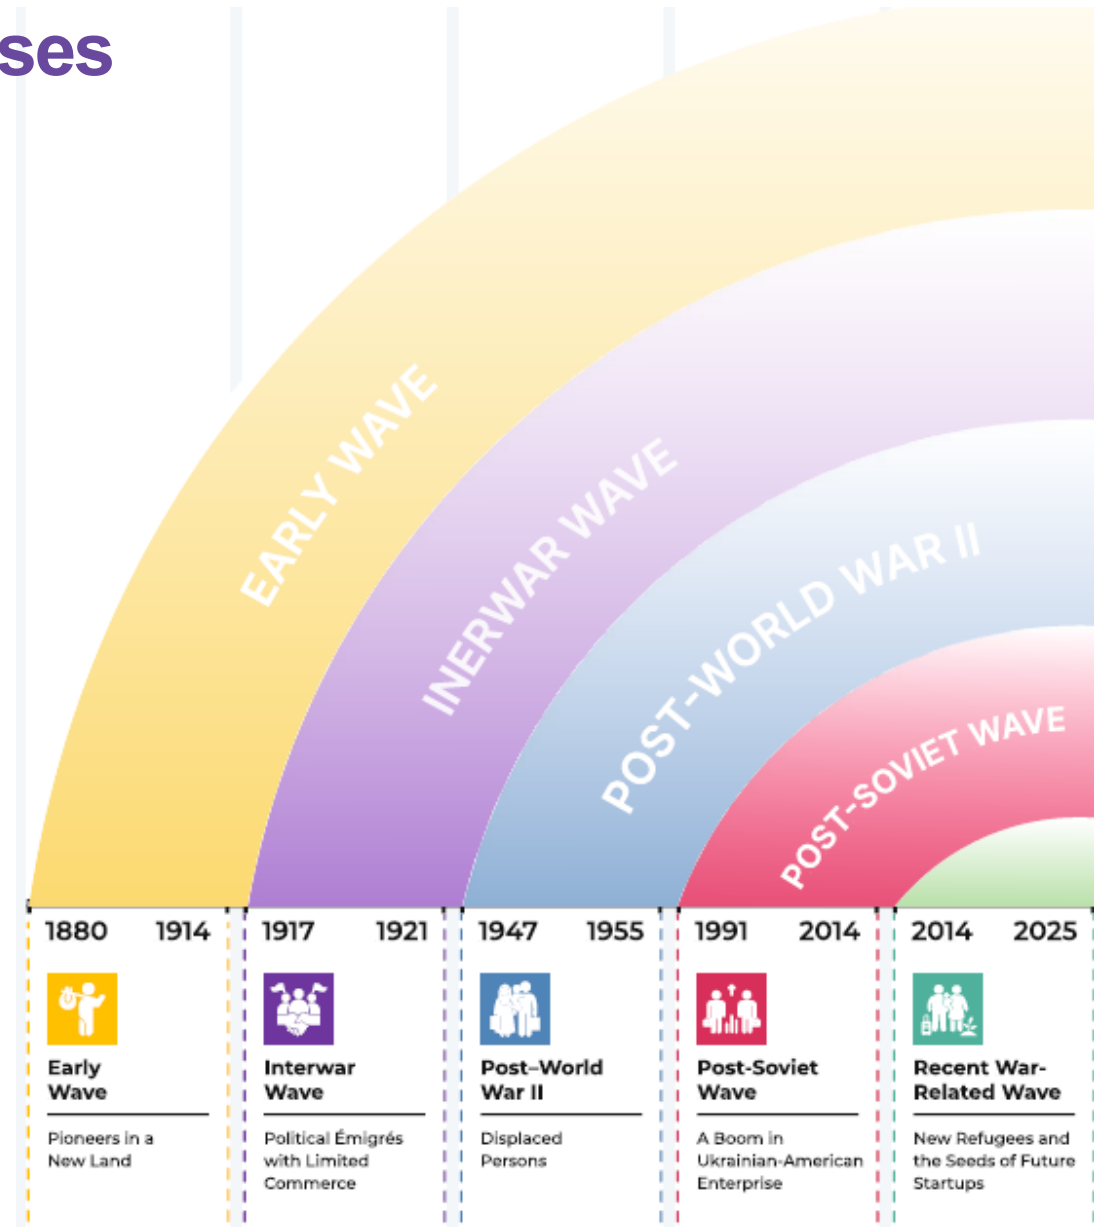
ses

EARLY WAVE

INERWAR WAVE

POST-WORLD WAR II

POST-SOVIET WAVE

1880 1914

Early Wave

Pioneers in a New Land

1917 1921

Interwar Wave

Political Émigrés with Limited Commerce

1947 1955

Post–World War II

Displaced Persons

1991 2014

Post-Soviet Wave

A Boom in Ukrainian-American Enterprise

2014 2025

Recent War-Related Wave

New Refugees and the Seeds of Future Startups